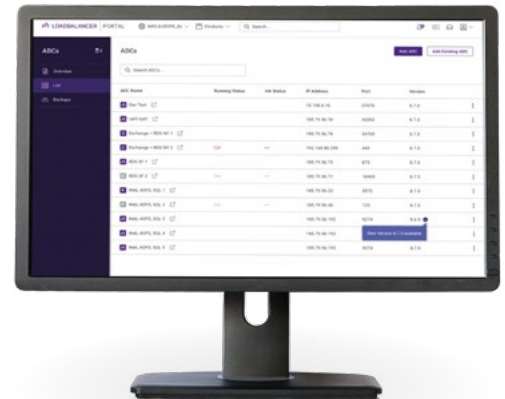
LOADBALANCER | PORTAL

Search...

ADCs

Overview

List

Packages

ADCs

Add ADC

Add Existing ADC

Search ADCs...

| ADC Name | Running Status | HA Status | IP Address | Port | Version |
|---|---|---|---|---|---|
| Dev Test | | | 10.100.6.10 | | 8.7.0 |
| GRT-DAT | | | 185.75.56.75 | | 8.7.0 |
| Exchange - REG-NY 1 | | | 185.75.56.79 | | 8.7.0 |
| Exchange - REG-NY 2 | | | | 443 | 8.7.0 |
| REG-SF 1 | | | 185.75.56.72 | | 8.7.0 |
| REG-SF 2 | | | 185.75.56.71 | | 8.7.0 |
| RNAL HOPS SQL 1 | | | 185.75.56.22 | | 8.7.0 |
| RNAL HOPS SQL 2 | | | 185.75.56.44 | 123 | 8.7.0 |
| RNAL HOPS SQL 3 | | | 185.75.56.192 | | 8.6.0 |
| RNAL HOPS SQL 4 | | | 185.75.56.192 | | |
| RNAL HOPS SQL 5 | | | 185.75.56.192 | | 8.7.0 |

New Version 8.7.0 available